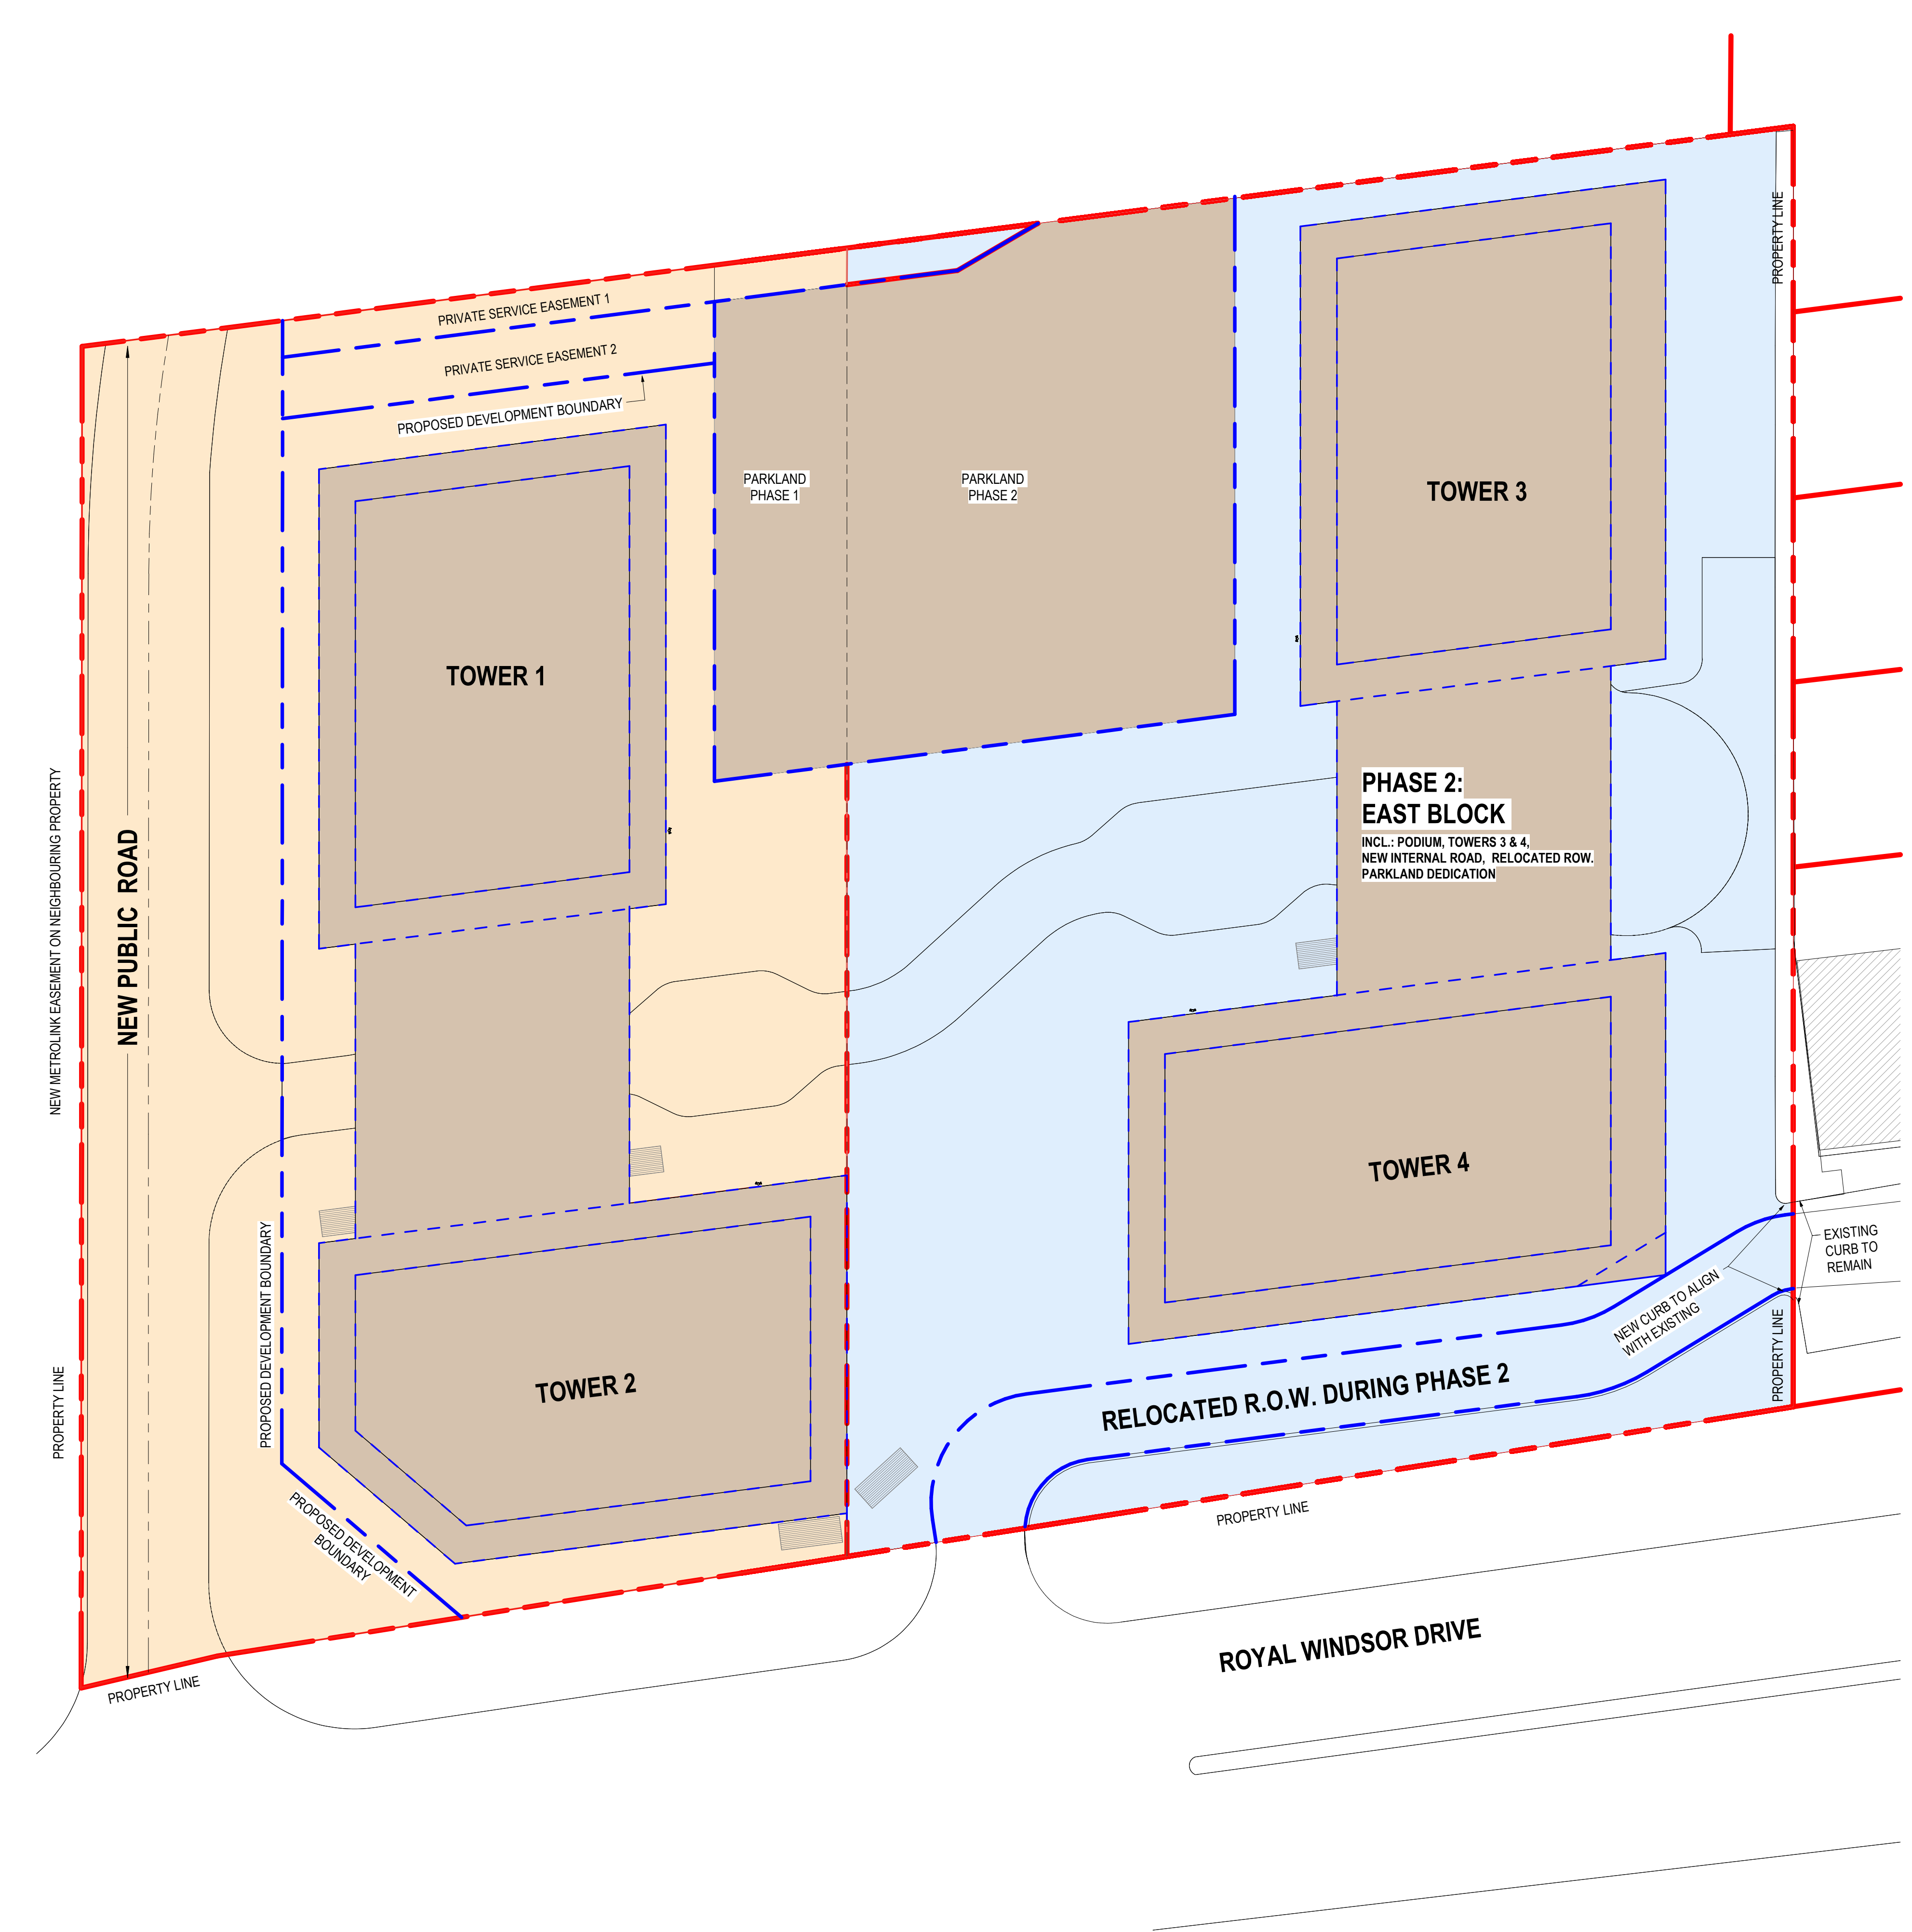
PRIVATE SERVICE EASEMENT 1
PRIVATE SERVICE EASEMENT 2
PROPOSED DEVELOPMENT BOUNDARY
PROPERTY LINE
PARKLAND PHASE 1
PARKLAND PHASE 2
TOWER 3
TOWER 1
NEW METROLINK EASEMENT ON NEIGHBOURING PROPERTY
NEW PUBLIC ROAD
PHASE 2: EAST BLOCK
INCL.: PODIUM, TOWERS 3 & 4, NEW INTERNAL ROAD, RELOCATED ROW. PARKLAND DEDICATION
TOWER 4
EXISTING CURB TO REMAIN
NEW CURB TO ALIGN WITH EXISTING
PROPERTY LINE
PROPERTY LINE
PROPOSED DEVELOPMENT BOUNDARY
TOWER 2
RELOCATED R.O.W. DURING PHASE 2
PROPOSED DEVELOPMENT BOUNDARY
PROPERTY LINE
PROPERTY LINE
ROYAL WINDSOR DRIVE